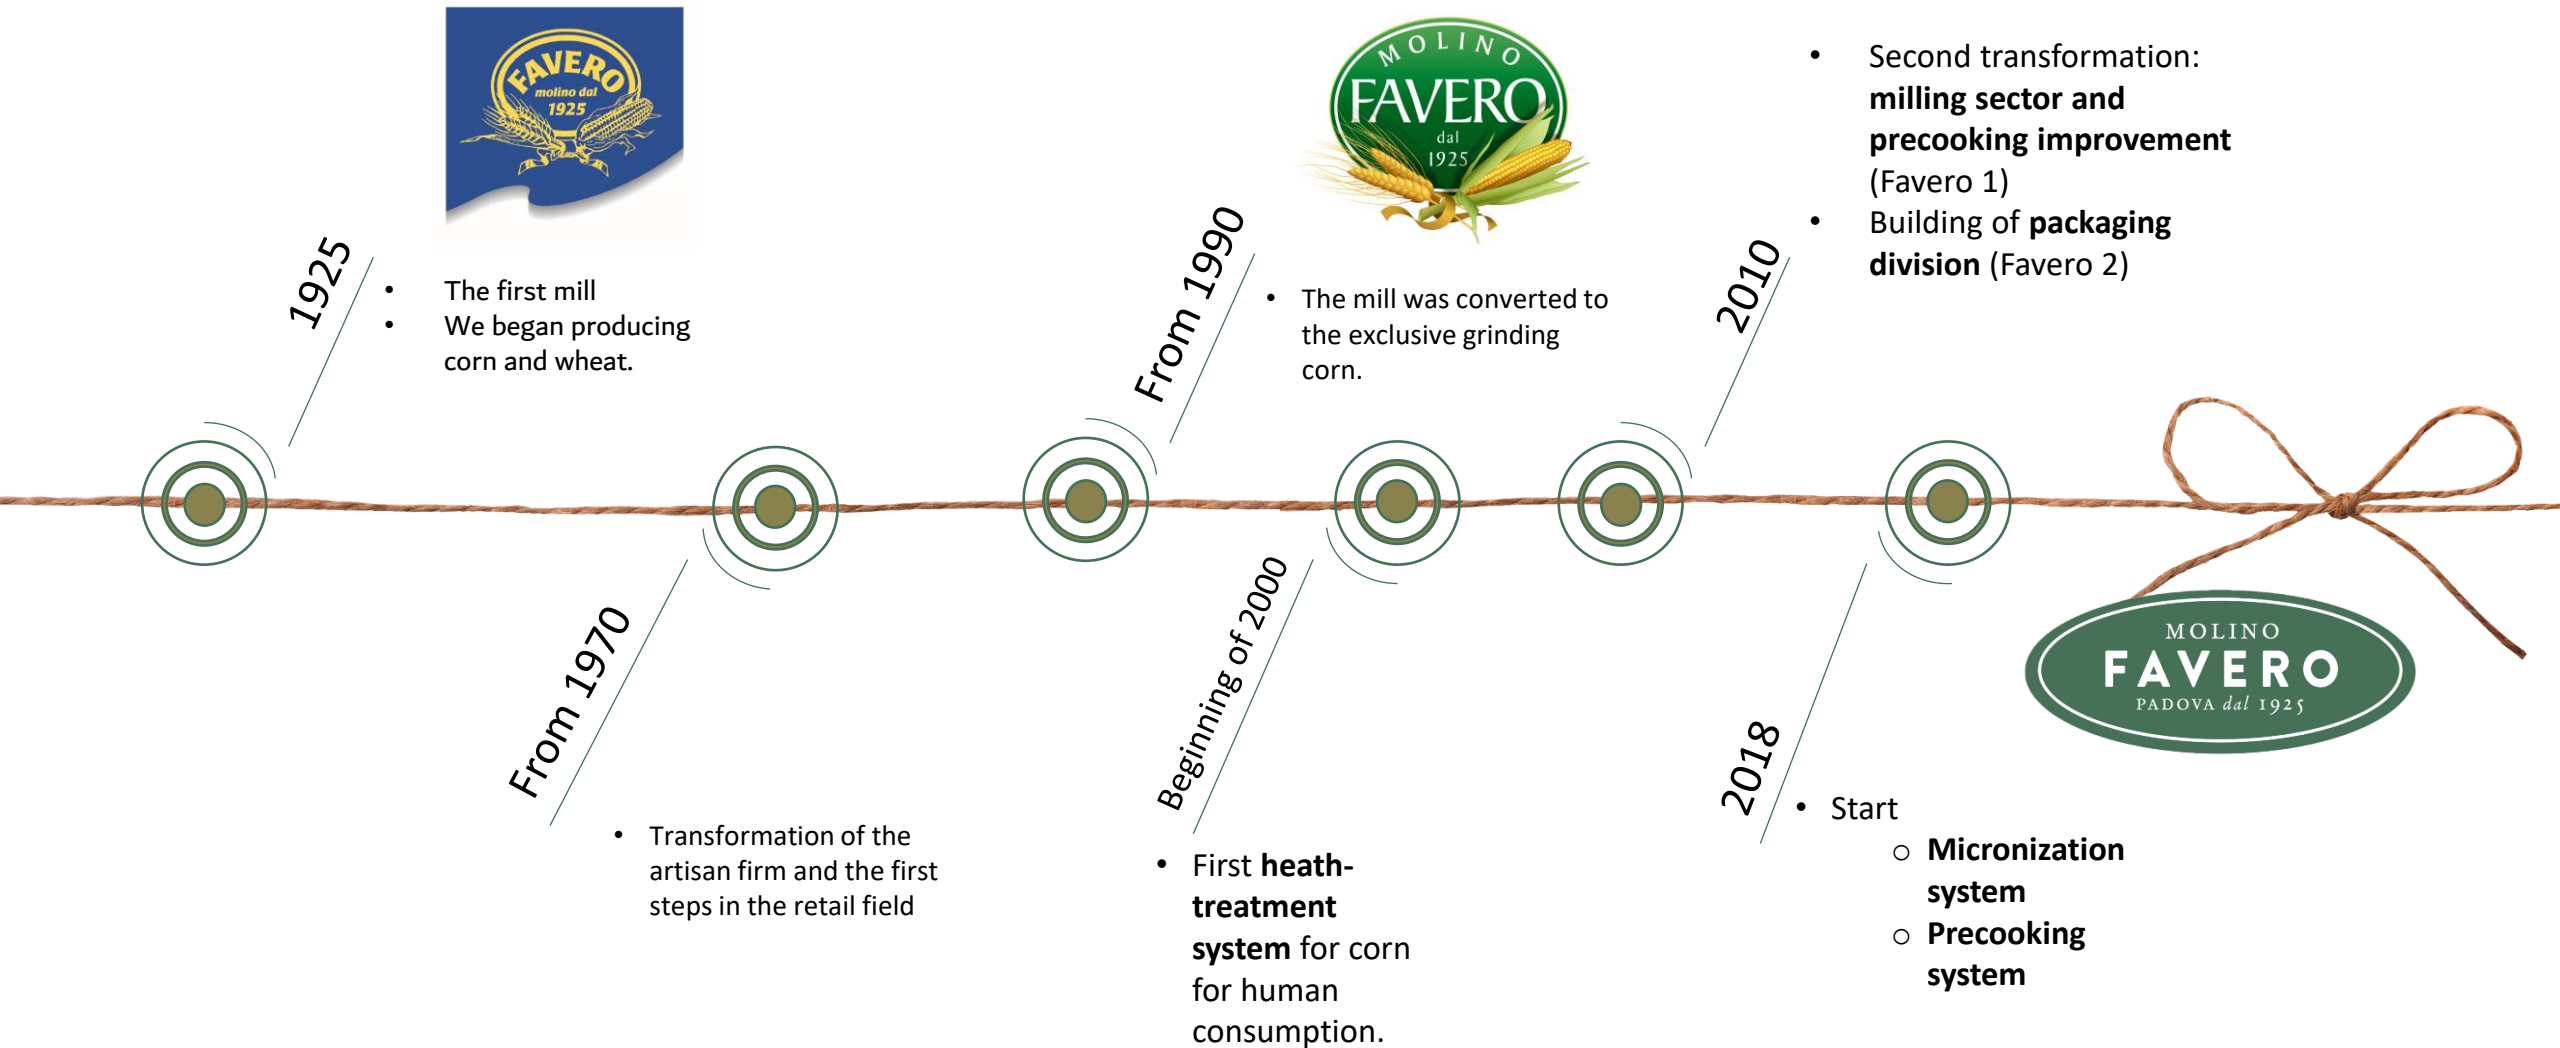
FAVERO
molino dal 1925

1925

- The first mill
- We began producing corn and wheat.

From 1970

- Transformation of the artisan firm and the first steps in the retail field

From 1990

MOLINO FAVERO dal 1925

- The mill was converted to the exclusive grinding corn.

Beginning of 2000

- First **heath-treatment system** for corn for human consumption.

2010

- Second transformation: **milling sector and precooking improvement** (Favero 1)
- Building of **packaging division** (Favero 2)

2018

- Start
  - **Micronization system**
  - **Precooking system**

MOLINO FAVERO PADOVA dal 1925